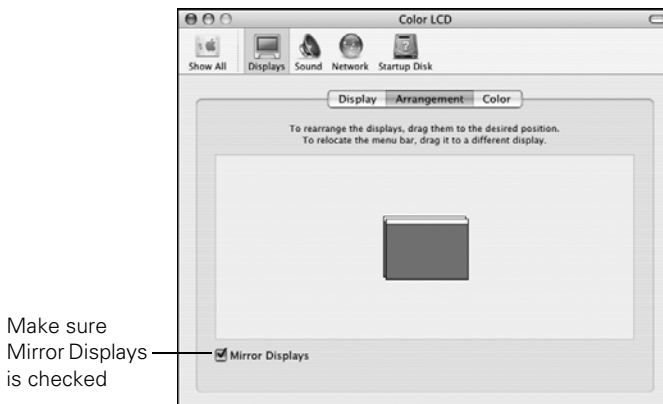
Color LCD

Show All Displays Sound Network Startup Disk

Display Arrangement Color

To rearrange the displays, drag them to the desired position.
To relocate the menu bar, drag it to a different display.

Make sure Mirror Displays is checked

Mirror Displays